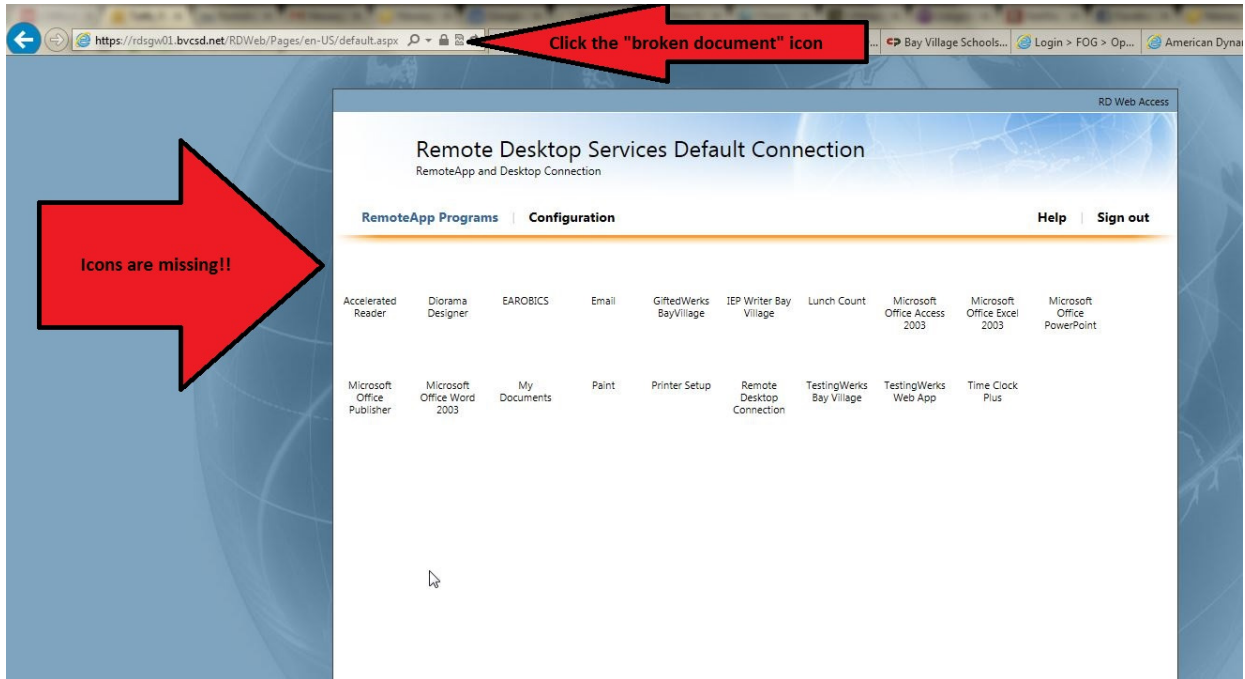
https://rdsgw01.bvcsd.net/RDWeb/Pages/en-US/default.aspx

Click the "broken document" icon

Bay Village Schools... Login > FOG > Op... American Dyna

RD Web Access

Remote Desktop Services Default Connection
RemoteApp and Desktop Connection

RemoteApp Programs | Configuration

Help | Sign out

Icons are missing!!

Accelerated Reader
Diorama Designer
EAROBICS
Email
GiftedWerks BayVillage
IEP Writer Bay Village
Lunch Count
Microsoft Office Access 2003
Microsoft Office Excel 2003
Microsoft Office PowerPoint
Microsoft Office Publisher
Microsoft Office Word 2003
My Documents
Paint
Printer Setup
Remote Desktop Connection
TestingWerks Bay Village
TestingWerks Web App
Time Clock Plus